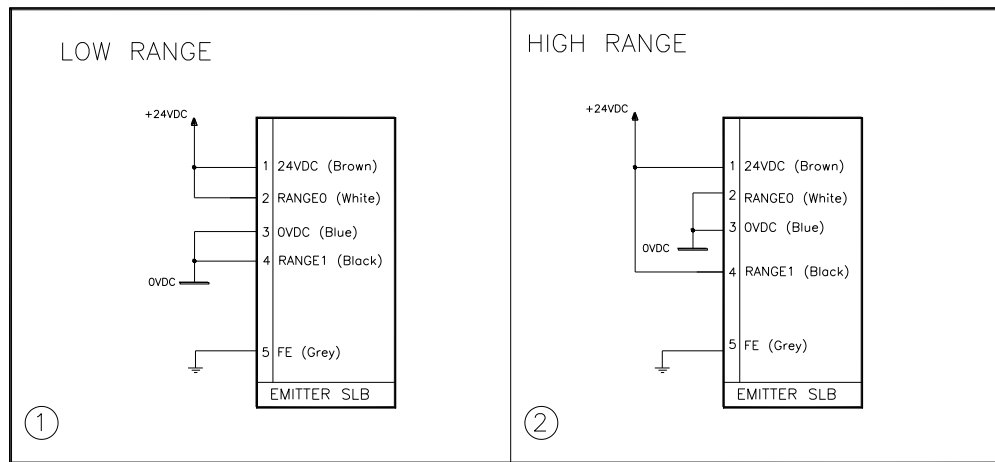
LOW RANGE

+24VDC

1 24VDC (Brown)
2 RANGE0 (White)
3 0VDC (Blue)
4 RANGE1 (Black)

0VDC

5 FE (Grey)

EMITTER SLB

1

HIGH RANGE

+24VDC

1 24VDC (Brown)
2 RANGE0 (White)
3 0VDC (Blue)

0VDC

4 RANGE1 (Black)

5 FE (Grey)

EMITTER SLB

2